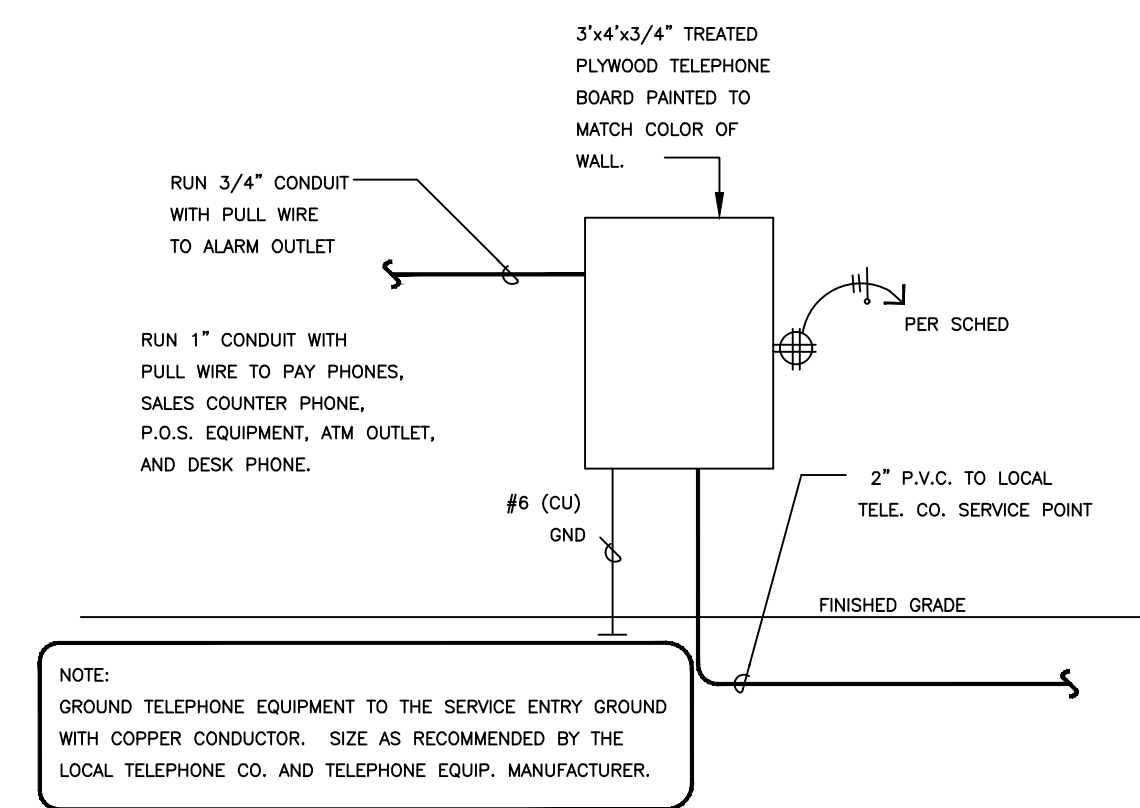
3'x4'x3/4" TREATED PLYWOOD TELEPHONE BOARD PAINTED TO MATCH COLOR OF WALL.

RUN 3/4" CONDUIT WITH PULL WIRE TO ALARM OUTLET

PER SCHED

RUN 1" CONDUIT WITH PULL WIRE TO PAY PHONES, SALES COUNTER PHONE, P.O.S. EQUIPMENT, ATM OUTLET, AND DESK PHONE.

2" P.V.C. TO LOCAL TELE. CO. SERVICE POINT

#6 (CU) GND

FINISHED GRADE

NOTE:
GROUND TELEPHONE EQUIPMENT TO THE SERVICE ENTRY GROUND WITH COPPER CONDUCTOR. SIZE AS RECOMMENDED BY THE LOCAL TELEPHONE CO. AND TELEPHONE EQUIP. MANUFACTURER.